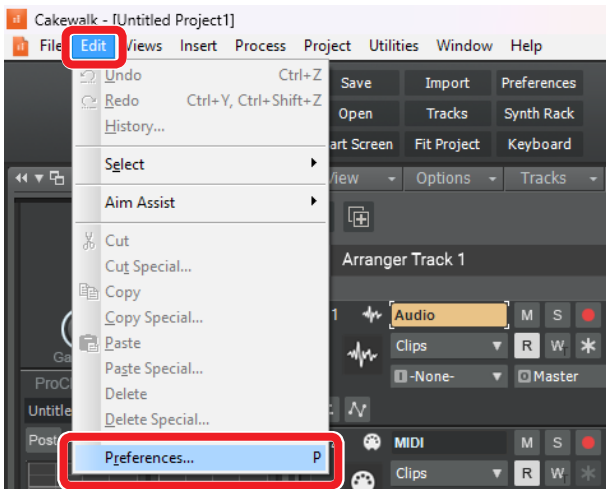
Cakewalk - [Untitled Project1]

File Edit Views Insert Process Project Utilities Window Help

Undo Ctrl+Z
Redo Ctrl+Y, Ctrl+Shift+Z
History...
Select
Aim Assist
Cut
Cut Special...
Copy
Copy Special...
Paste
Paste Special...
Delete
Delete Special...
Preferences... P

Save Import Preferences
Open Tracks Synth Rack
art Screen Fit Project Keyboard

View Options Tracks

Arranger Track 1

1 Audio M S
Clips R W
-None- Master

MIDI M S
Clips R W

Ga
ProC
Untitle
Post